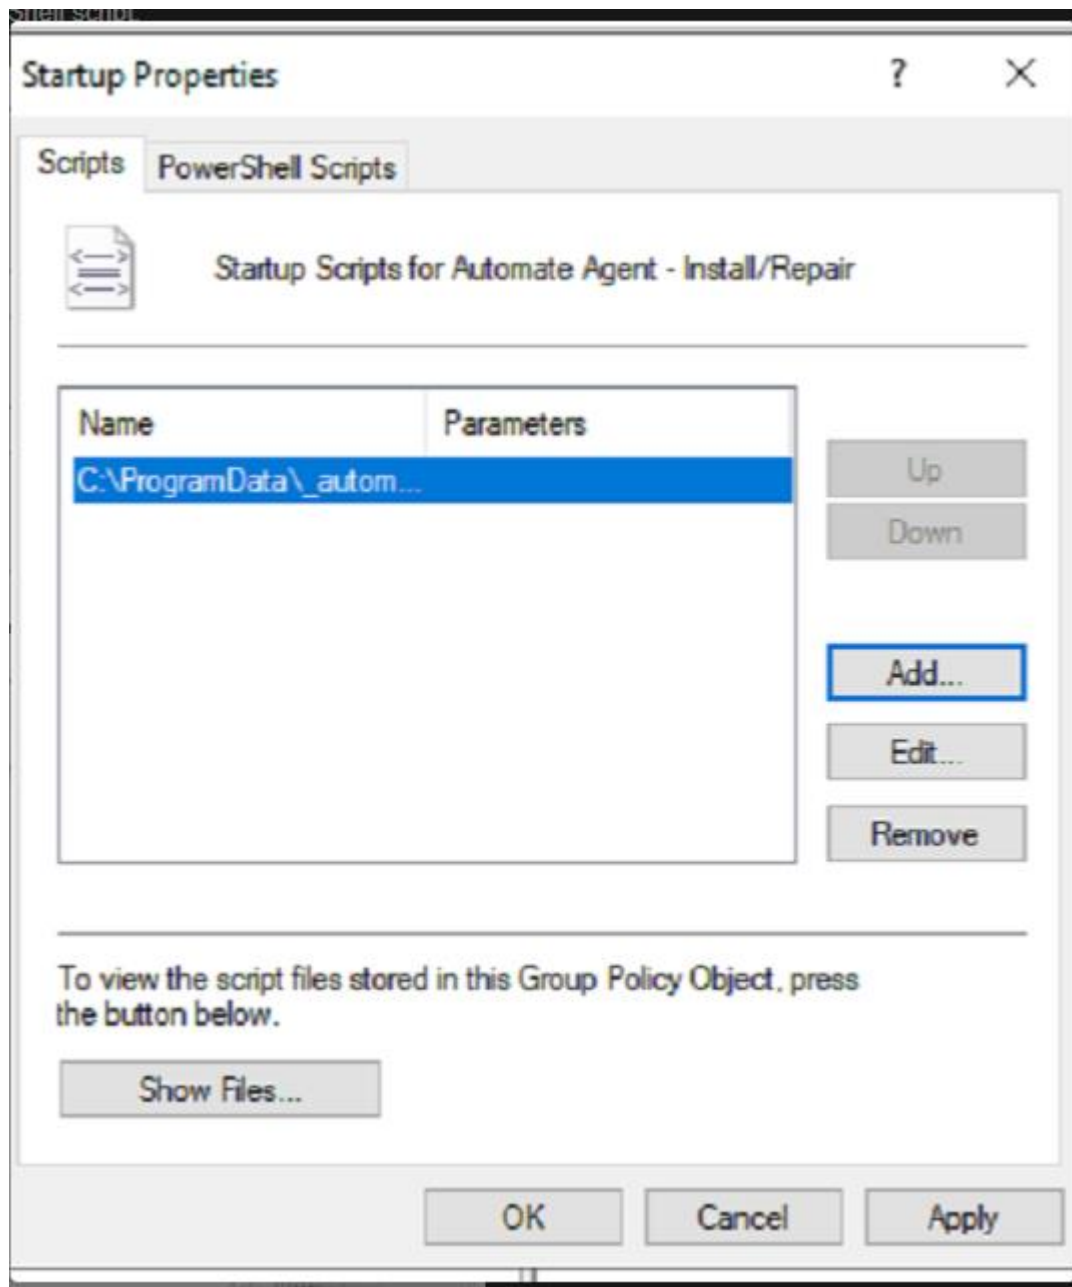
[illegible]

Startup Properties

?

X

Scripts

PowerShell Scripts

Startup Scripts for Automate Agent - Install/Repair

| Name | Parameters |
|---|---|
| C:\ProgramData\_autom... | |

Up

Down

Add...

Edit...

Remove

To view the script files stored in this Group Policy Object, press the button below.

Show Files...

OK

Cancel

Apply